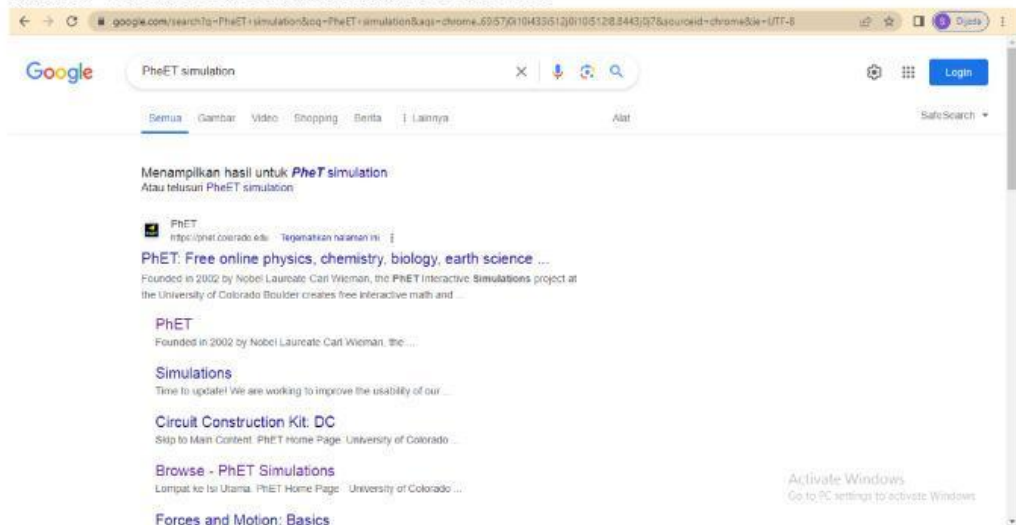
google.com/search?q=PheET+simulation&oq=PheET+simulation&aqs=chrome..69i57j0i10i433i512j0i10i512l8.8443j0j7&sourceid=chrome&ie=UTF-8

Google

PheET simulation

Login

Semua Gambar Video Shopping Berita ⋮ Lainnya Alat SafeSearch

Menampilkan hasil untuk *PheT* simulation
Atau telusuri PheET simulation

PhET
https://phet.colorado.edu · Terjemahkan halaman ini

PhET: Free online physics, chemistry, biology, earth science ...
Founded in 2002 by Nobel Laureate Carl Wieman, the PhET Interactive Simulations project at the University of Colorado Boulder creates free interactive math and ...

PhET
Founded in 2002 by Nobel Laureate Carl Wieman, the ...

Simulations
Time to update! We are working to improve the usability of our ...

Circuit Construction Kit: DC
Skip to Main Content. PhET Home Page. University of Colorado ...

Browse - PhET Simulations
Lompat ke Isi Utama. PhET Home Page · University of Colorado ...

Forces and Motion: Basics

Activate Windows
Go to PC settings to activate Windows.